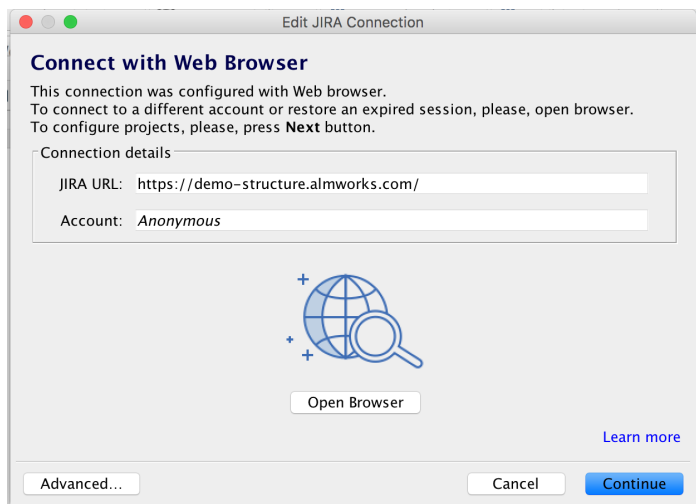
Edit JIRA Connection

Connect with Web Browser

This connection was configured with Web browser.
To connect to a different account or restore an expired session, please, open browser.
To configure projects, please, press Next button.

Connection details

JIRA URL: https://demo-structure.almworks.com/

Account: Anonymous

Open Browser

Learn more

Advanced...

Cancel

Continue